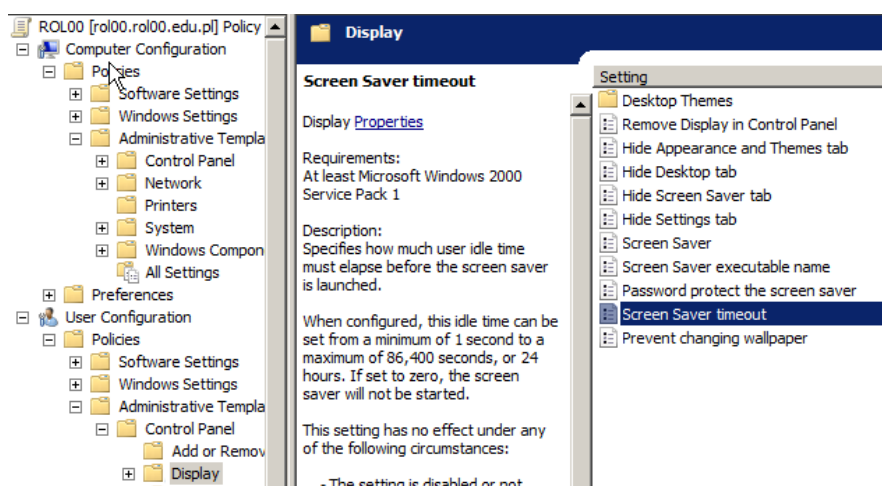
ROL00 [rol00.rol00.edu.pl] Policy
Computer Configuration
Policies
Software Settings
Windows Settings
Administrative Templa
Control Panel
Network
Printers
System
Windows Compon
All Settings
Preferences
User Configuration
Policies
Software Settings
Windows Settings
Administrative Templa
Control Panel
Add or Remov
Display

Display

Screen Saver timeout

Display Properties

Requirements:
At least Microsoft Windows 2000 Service Pack 1

Description:
Specifies how much user idle time must elapse before the screen saver is launched.

When configured, this idle time can be set from a minimum of 1 second to a maximum of 86,400 seconds, or 24 hours. If set to zero, the screen saver will not be started.

This setting has no effect under any of the following circumstances:

- The setting is disabled or not

Setting
Desktop Themes
Remove Display in Control Panel
Hide Appearance and Themes tab
Hide Desktop tab
Hide Screen Saver tab
Hide Settings tab
Screen Saver
Screen Saver executable name
Password protect the screen saver
Screen Saver timeout
Prevent changing wallpaper